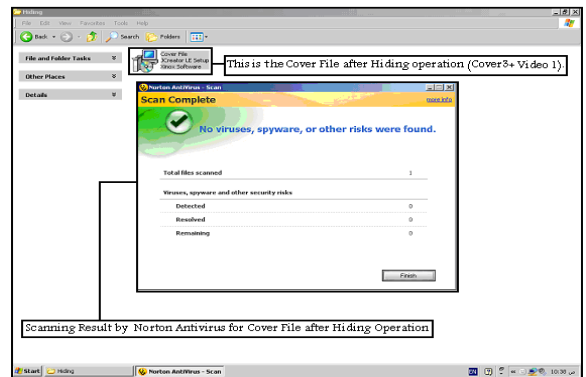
Hiding

File Edit View Favorites Tools Help

Back Search Folders

File and Folder Tasks

Other Places

Details

Cover File
JCreator LE Setup
Xinox Software

This is the Cover File after Hiding operation (Cover3+ Video 1).

Norton AntiVirus - Scan

Scan Complete

more info

No viruses, spyware, or other risks were found.

| Total files scanned | 1 |
|---|---|
| Viruses, spyware and other security risks | |
| Detected | 0 |
| Resolved | 0 |
| Remaining | 0 |

Finish

Scanning Result by Norton Antivirus for Cover File after Hiding Operation

Start Hiding Norton AntiVirus - Scan EN 10:30